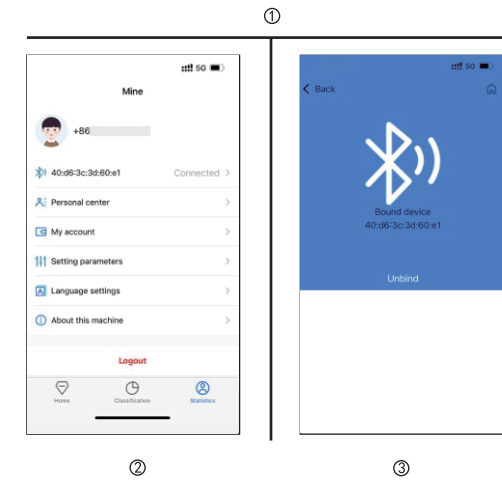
①

5G

Mine

+86 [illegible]

40:d6:3c:3d:60:e1 Connected

Personal center

My account

Setting parameters

Language settings

About this machine

Logout

Home Classification Statistics

5G

Back

Bound device
40:d6:3c:3d:60:e1

Unbind

②

③